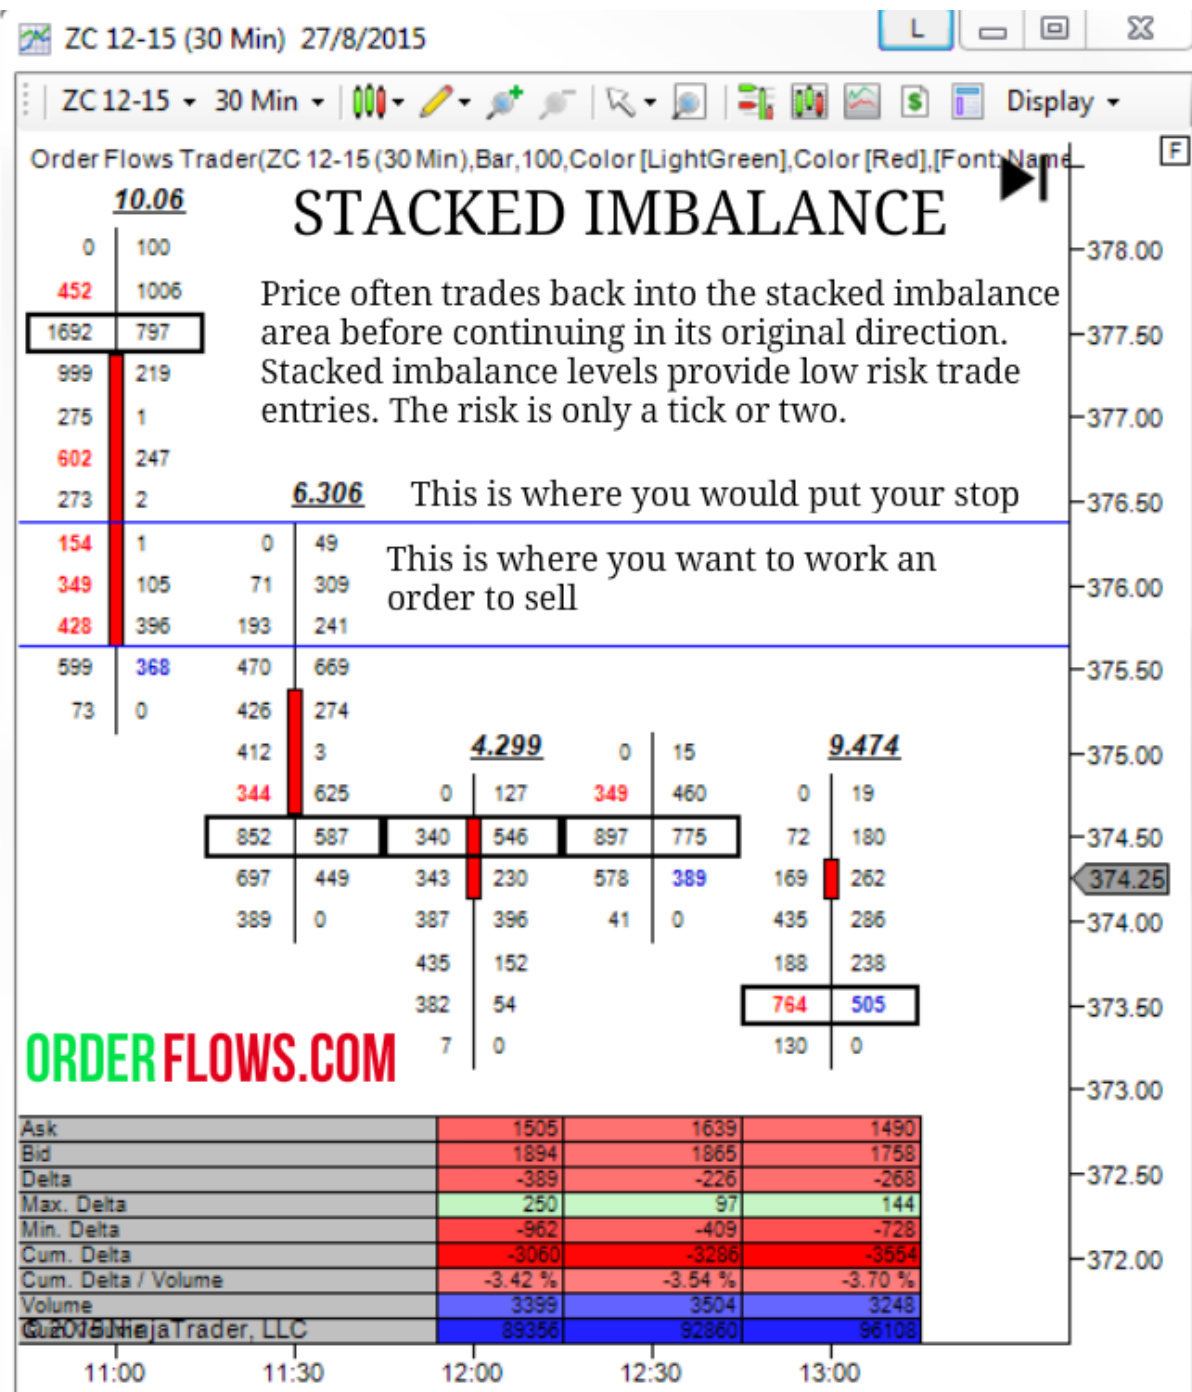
ZC 12-15 (30 Min) 27/8/2015

L

ZC 12-15 30 Min Display

Order Flows Trader(ZC 12-15 (30 Min),Bar,100,Color [LightGreen],Color [Red],[Font;Name

F

10.06

STACKED IMBALANCE

Price often trades back into the stacked imbalance area before continuing in its original direction. Stacked imbalance levels provide low risk trade entries. The risk is only a tick or two.

6.306

This is where you would put your stop

This is where you want to work an order to sell

4.299

9.474

| | |
|---|---|
| 0 | 100 |
| 452 | 1006 |
| 1692 | 797 |
| 999 | 219 |
| 275 | 1 |
| 602 | 247 |
| 273 | 2 |
| 154 | 1 |
| 349 | 105 |
| 428 | 396 |
| 599 | 368 |
| 73 | 0 |

| | |
|---|---|
| 0 | 49 |
| 71 | 309 |
| 193 | 241 |
| 470 | 669 |
| 426 | 274 |
| 412 | 3 |
| 344 | 625 |
| 852 | 587 |
| 697 | 449 |
| 389 | 0 |

| | |
|---|---|
| 0 | 127 |
| 340 | 546 |
| 343 | 230 |
| 387 | 396 |
| 435 | 152 |
| 382 | 54 |
| 7 | 0 |

| | |
|---|---|
| 0 | 15 |
| 349 | 460 |
| 897 | 775 |
| 578 | 389 |
| 41 | 0 |

| | |
|---|---|
| 0 | 19 |
| 72 | 180 |
| 169 | 262 |
| 435 | 286 |
| 188 | 238 |
| 764 | 505 |
| 130 | 0 |

ORDERFLOWS.COM

378.00
377.50
377.00
376.50
376.00
375.50
375.00
374.50
374.25
374.00
373.50
373.00
372.50
372.00

| | | | |
|---|---|---|---|
| Ask | 1505 | 1639 | 1490 |
| Bid | 1894 | 1865 | 1758 |
| Delta | -389 | -226 | -268 |
| Max. Delta | 250 | 97 | 144 |
| Min. Delta | -962 | -409 | -728 |
| Cum. Delta | -3060 | -3286 | -3554 |
| Cum. Delta / Volume | -3.42 % | -3.54 % | -3.70 % |
| Volume | 3399 | 3504 | 3248 |
| Cum. Volume | 89356 | 92860 | 96108 |

© 2015 NinjaTrader, LLC

11:00 11:30 12:00 12:30 13:00